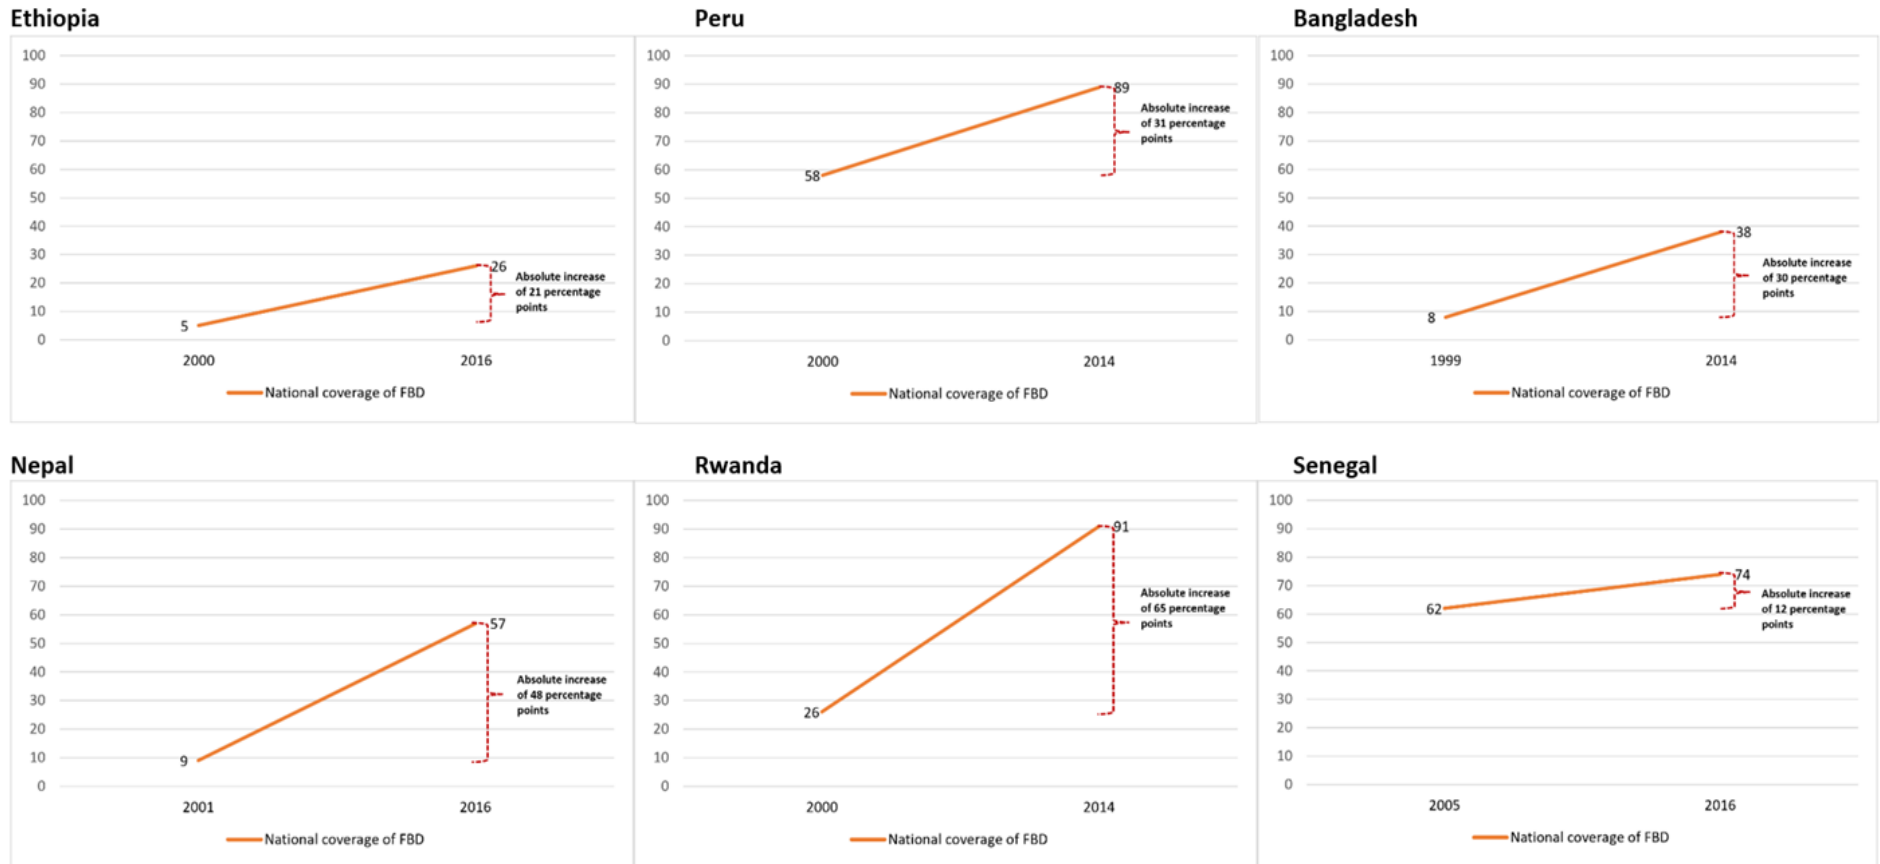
Ethiopia

100
90
80
70
60
50
40
30
20
10
0

5
26
Absolute increase of 21 percentage points

2000
2016

National coverage of FBD

Peru

100
90
80
70
60
50
40
30
20
10
0

58
89
Absolute increase of 31 percentage points

2000
2014

National coverage of FBD

Bangladesh

100
90
80
70
60
50
40
30
20
10
0

8
38
Absolute increase of 30 percentage points

1999
2014

National coverage of FBD

Nepal

100
90
80
70
60
50
40
30
20
10
0

9
57
Absolute increase of 48 percentage points

2001
2016

National coverage of FBD

Rwanda

100
90
80
70
60
50
40
30
20
10
0

26
91
Absolute increase of 65 percentage points

2000
2014

National coverage of FBD

Senegal

100
90
80
70
60
50
40
30
20
10
0

62
74
Absolute increase of 12 percentage points

2005
2016

National coverage of FBD